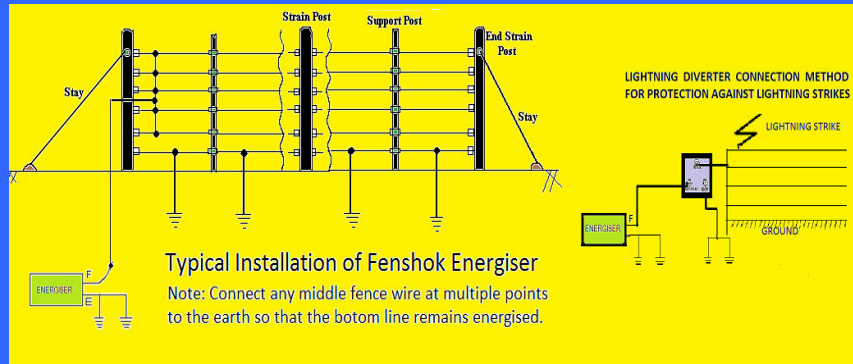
Strain Post

Support Post

End Strain Post

Stay

Stay

F

ENERGISER

E

Typical Installation of Fenshok Energiser

Note: Connect any middle fence wire at multiple points to the earth so that the botom line remains energised.

LIGHTNING DIVERTER CONNECTION METHOD FOR PROTECTION AGAINST LIGHTNING STRIKES

LIGHTNING STRIKE

ENERGISER

F

GROUND